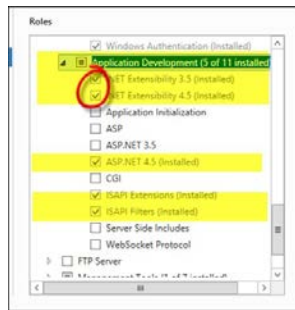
Roles

Windows Authentication (Installed)
Application Development (5 of 11 installed)
.NET Extensibility 3.5 (Installed)
.NET Extensibility 4.5 (Installed)
Application Initialization
ASP
ASP.NET 3.5
ASP.NET 4.5 (Installed)
CGI
ISAPI Extensions (Installed)
ISAPI Filters (Installed)
Server Side Includes
WebSocket Protocol
FTP Server
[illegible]